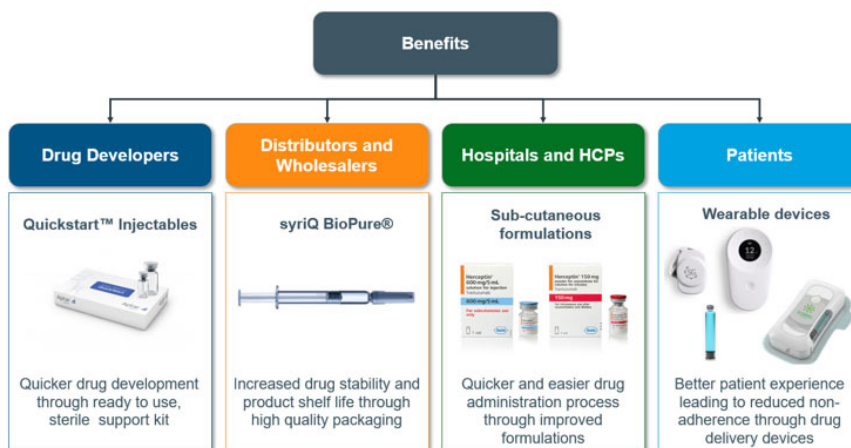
Benefits

Drug Developers

Quickstart™ Injectables

Quicker drug development through ready to use, sterile support kit

Distributors and Wholesalers

syriQ BioPure®

Increased drug stability and product shelf life through high quality packaging

Hospitals and HCPs

Sub-cutaneous formulations

Herceptin® 600 mg/5 mL

Herceptin® 150 mg

Quicker and easier drug administration process through improved formulations

Patients

Wearable devices

12

Better patient experience leading to reduced non-adherence through drug delivery devices